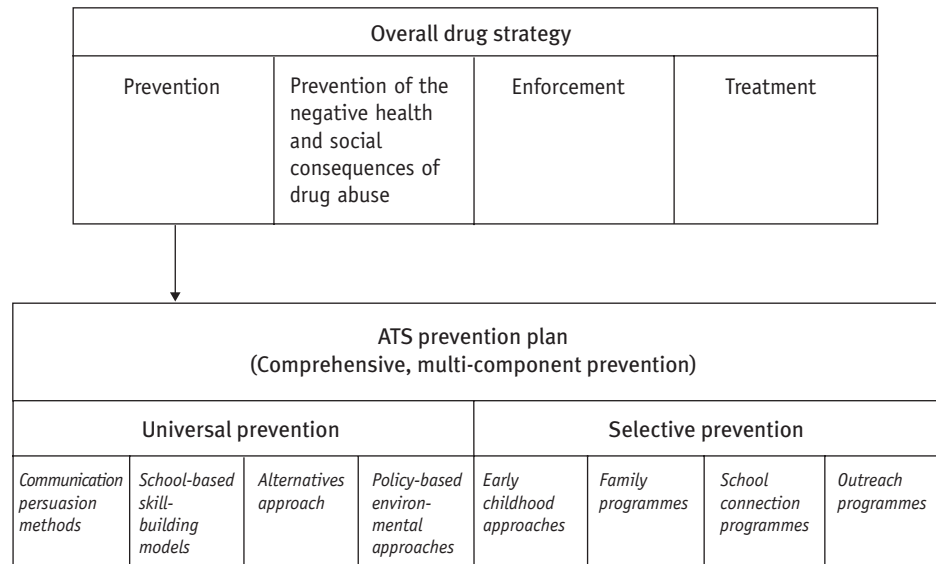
Overall drug strategy

| Prevention | Prevention of the negative health and social consequences of drug abuse | Enforcement | Treatment |
|---|---|---|---|

ATS prevention plan
(Comprehensive, multi-component prevention)

| Universal prevention | | | | Selective prevention | | | |
|---|---|---|---|---|---|---|---|
| *Communication persuasion methods* | *School-based skill-building models* | *Alternatives approach* | *Policy-based environmental approaches* | *Early childhood approaches* | *Family programmes* | *School connection programmes* | *Outreach programmes* |